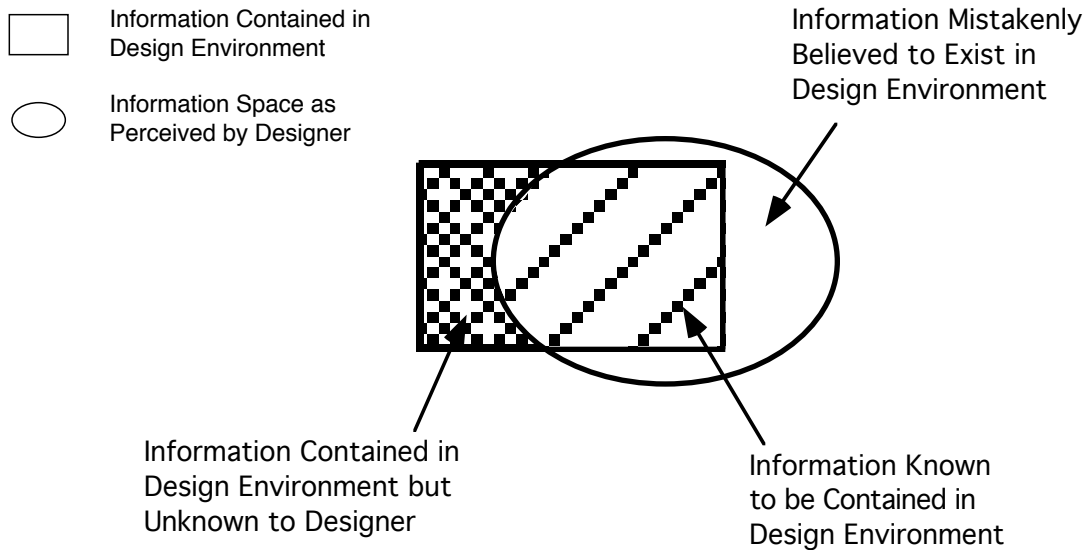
Information Contained in Design Environment

Information Space as Perceived by Designer

Information Mistakenly Believed to Exist in Design Environment

Information Contained in Design Environment but Unknown to Designer

Information Known to be Contained in Design Environment